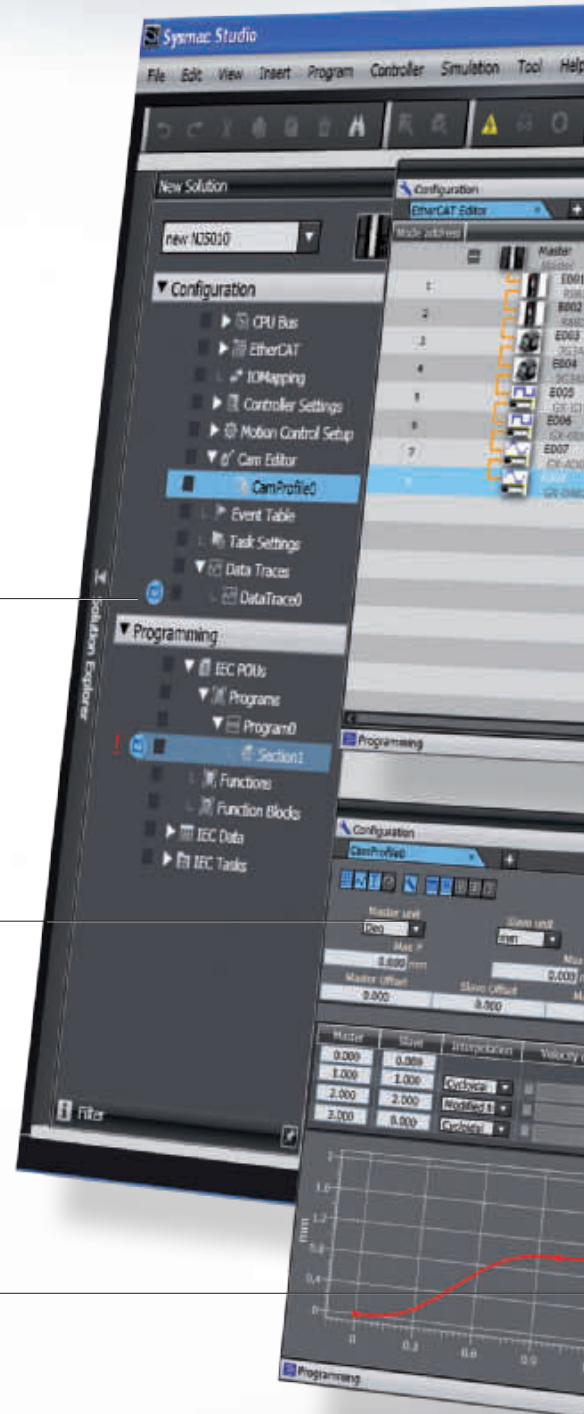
Sysmac Studio

File Edit View Insert Program Controller Simulation Tool Help

New Solution

new NJ5010

▼ Configuration

CPU Bus

EtherCAT

IOMapping

Controller Settings

Motion Control Setup

Cam Editor

CamProfile0

Event Table

Task Settings

Data Traces

DataTrace0

▼ Programming

IEC POUs

Programs

Program0

Section1

Functions

Function Blocks

IEC Data

IEC Tasks

Solution Explorer

Filter

Configuration

EtherCAT Editor

Node address

Master

1
2
3
4
5
6
7

E001
E002
E003
E004
E005
E006
E007

Programming

Configuration

CamProfile0

Master unit

Deg

Slave unit

mm

Max P

0.000

0.000

Master Offset

0.000

Slave Offset

0.000

| Master | Slave | Interpolation | Velocity |
|---|---|---|---|
| 0.000 | 0.000 | | |
| 1.000 | 1.000 | Cycloidal | |
| 2.000 | 2.000 | Modified S | |
| 3.000 | 0.000 | Cycloidal | |

1.6
1.2
0.8
0.4
0

mm

0 0.2 0.4 0.6

Programming